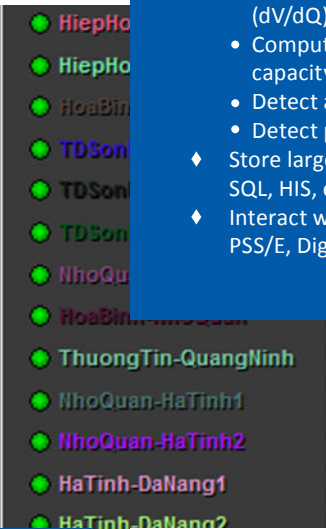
HiepHo
HiepHo
HoaBin
TDSon
TDSon
TDSon
NhoQu
HoaBinh-NhoQuan
ThuongTin-QuangNinh
NhoQuan-HaTinh1
NhoQuan-HaTinh2
HaTinh-DaNang1
HaTinh-DaNang2

(dV/dQ)
• Comput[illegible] capacity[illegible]
• Detect a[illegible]
• Detect p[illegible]
♦ Store larg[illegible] SQL, HIS, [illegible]
♦ Interact w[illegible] PSS/E, Dig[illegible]